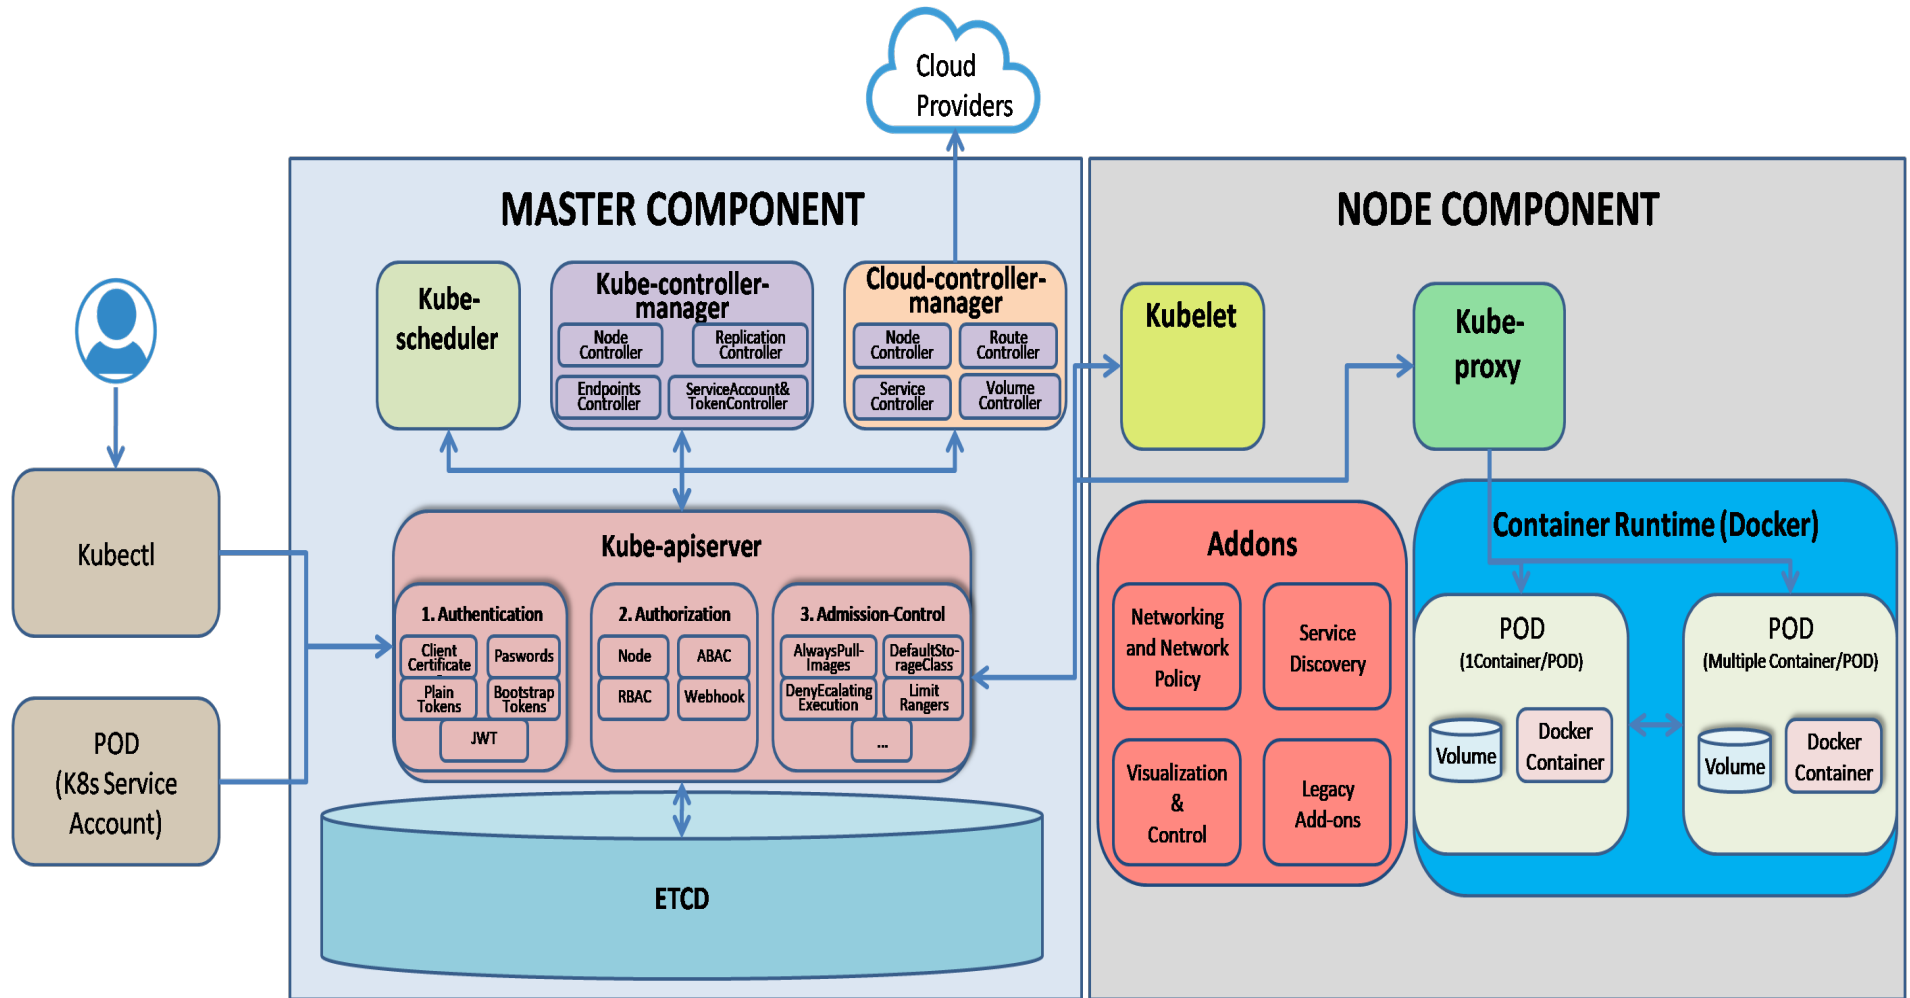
Cloud Providers

MASTER COMPONENT

NODE COMPONENT

Kubectl

POD (K8s Service Account)

Kube-scheduler

Kube-controller-manager

Node Controller

Replication Controller

Endpoints Controller

ServiceAccount& TokenController

Cloud-controller-manager

Node Controller

Route Controller

Service Controller

Volume Controller

Kubelet

Kube-proxy

Kube-apiserver

1. Authentication

Client Certificate

Paswords

Plain Tokens

Bootstrap Tokens

JWT

2. Authorization

Node

ABAC

RBAC

Webhook

3. Admission-Control

AlwaysPull-Images

DefaultSto-rageClass

DenyEcalating Execution

Limit Rangers

...

ETCD

Addons

Networking and Network Policy

Service Discovery

Visualization & Control

Legacy Add-ons

Container Runtime (Docker)

POD (1Container/POD)

Volume

Docker Container

POD (Multiple Container/POD)

Volume

Docker Container